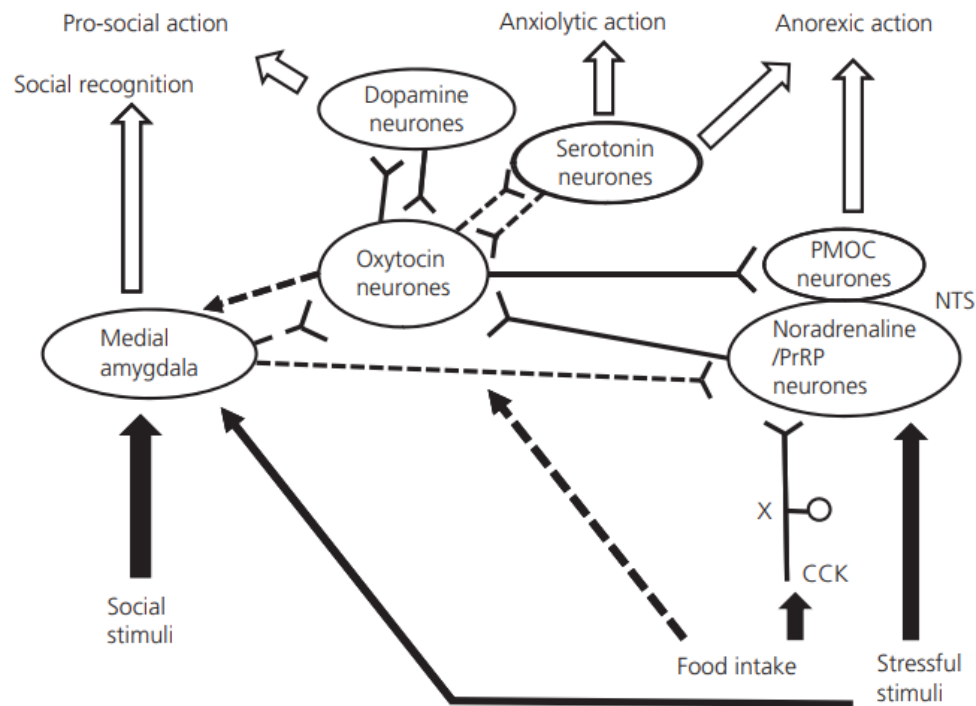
Pro-social action

Anxiolytic action

Anorexic action

Social recognition

Dopamine neurones

Serotonin neurones

Oxytocin neurones

PMOC neurones

NTS

Medial amygdala

Noradrenaline /PrRP neurones

X

CCK

Social stimuli

Food intake

Stressful stimuli